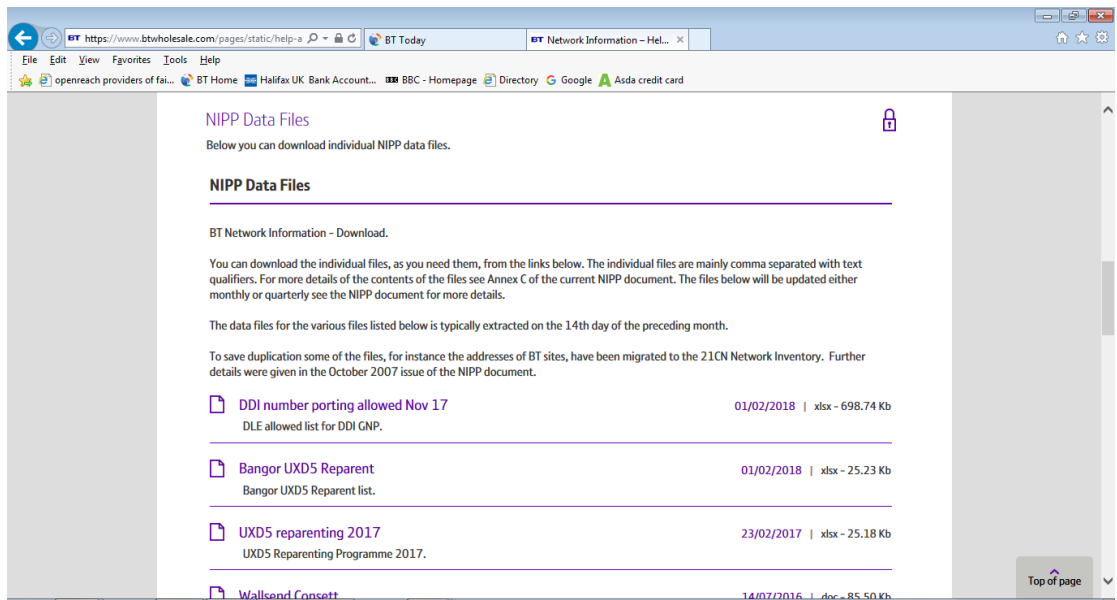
BT https://www.btwholesale.com/pages/static/help-a

BT Today

BT Network Information – Hel...

File Edit View Favorites Tools Help

openreach providers of fai... BT Home Halifax UK Bank Account... BBC - Homepage Directory Google Asda credit card

NIPP Data Files

Below you can download individual NIPP data files.

NIPP Data Files

BT Network Information - Download.

You can download the individual files, as you need them, from the links below. The individual files are mainly comma separated with text qualifiers. For more details of the contents of the files see Annex C of the current NIPP document. The files below will be updated either monthly or quarterly see the NIPP document for more details.

The data files for the various files listed below is typically extracted on the 14th day of the preceding month.

To save duplication some of the files, for instance the addresses of BT sites, have been migrated to the 21CN Network Inventory. Further details were given in the October 2007 issue of the NIPP document.

DDI number porting allowed Nov 17
01/02/2018 | xlsx - 698.74 Kb
DLE allowed list for DDI GNP.

Bangor UXD5 Reparent
01/02/2018 | xlsx - 25.23 Kb
Bangor UXD5 Reparent list.

UXD5 reparenting 2017
23/02/2017 | xlsx - 25.18 Kb
UXD5 Reparenting Programme 2017.

Wallsend Consett
14/07/2016 | doc - 85.50 Kb

Top of page